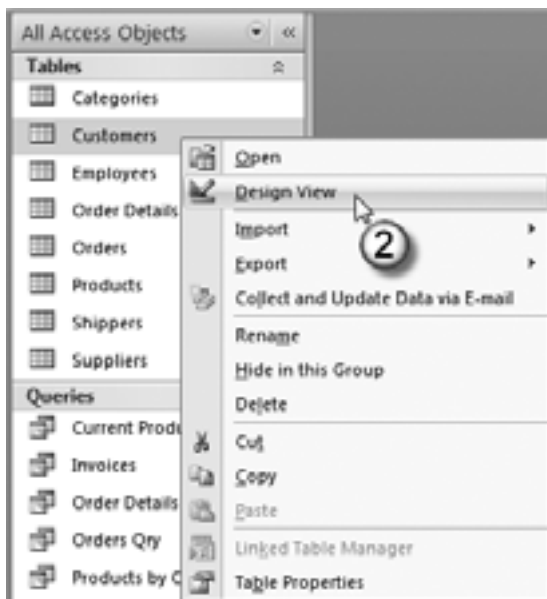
All Access Objects

Tables

Categories

Customers

Employees

Order Details

Orders

Products

Shippers

Suppliers

Queries

Current Produ

Invoices

Order Details

Orders Qry

Products by C

Open

Design View

2

Import

Export

Collect and Update Data via E-mail

Rename

Hide in this Group

Delete

Cut

Copy

Paste

Linked Table Manager

Table Properties